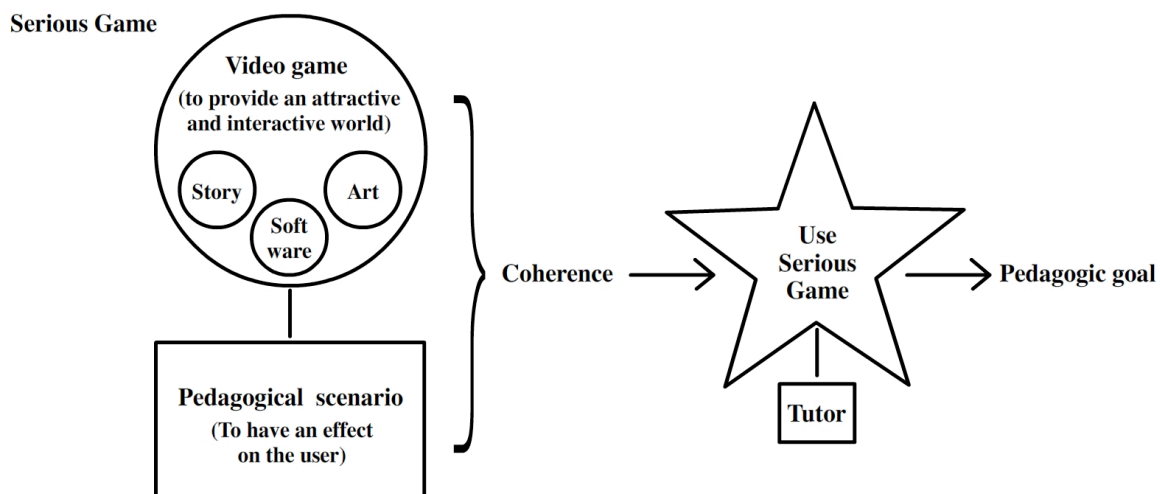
Serious Game

Video game
(to provide an attractive and interactive world)

Story

Soft ware

Art

Pedagogical scenario
(To have an effect on the user)

Coherence

Use Serious Game

Pedagogic goal

Tutor